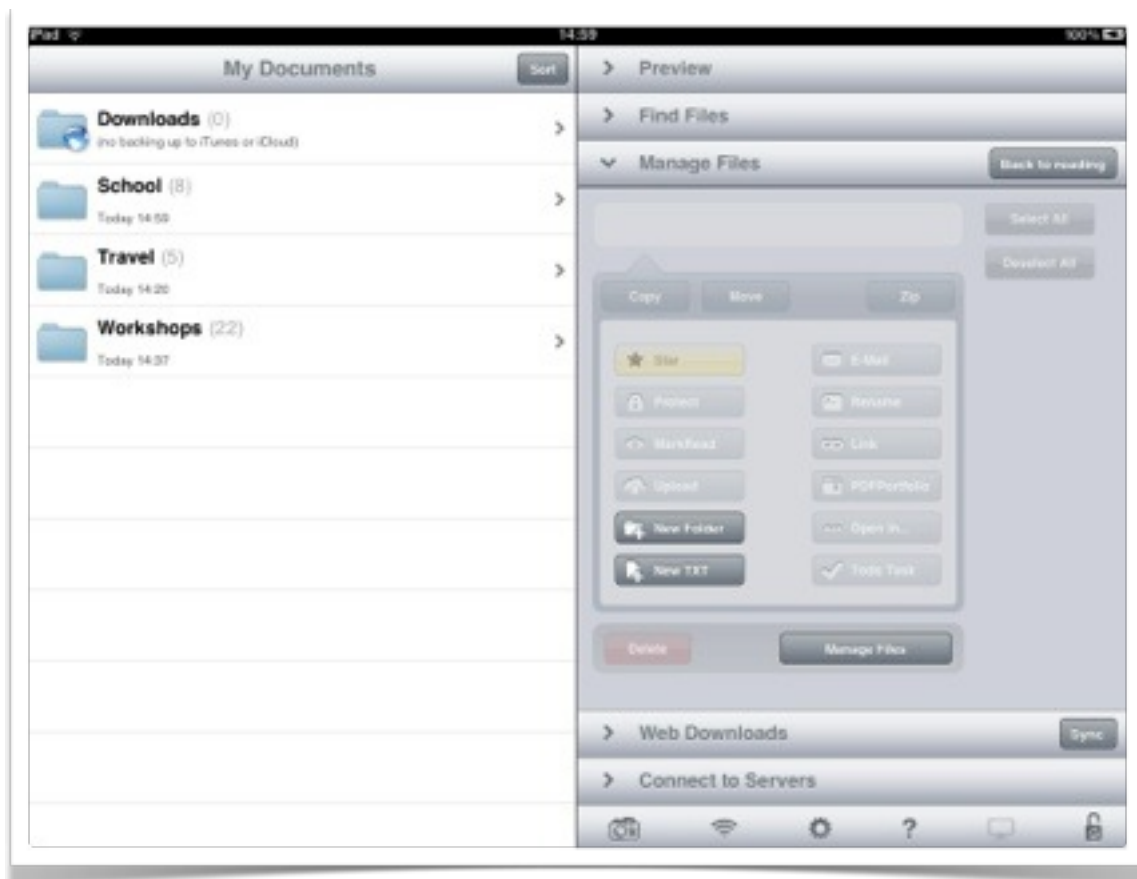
iPad

14:59

100%

My Documents

Sort

Downloads (0)
(no backing up to iTunes or iCloud)

School (8)
Today 14:59

Travel (5)
Today 14:20

Workshops (22)
Today 14:37

Preview

Find Files

Manage Files

Back to reading

Select All

Deselect All

Copy

Move

Zip

Star

E-Mail

Protect

Rename

MarkRead

Link

Upload

PDFPortfolio

New Folder

Open In...

New TXT

Todo Task

Delete

Manage Files

Web Downloads

Sync

Connect to Servers

?